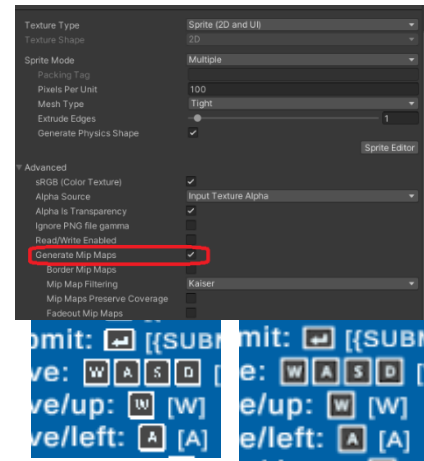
Texture Type | Sprite (2D and UI)
Texture Shape | 2D
Sprite Mode | Multiple
Packing Tag
Pixels Per Unit | 100
Mesh Type | Tight
Extrude Edges | 1
Generate Physics Shape
Sprite Editor
Advanced
sRGB (Color Texture)
Alpha Source | Input Texture Alpha
Alpha Is Transparency
Ignore PNG file gamma
Read/Write Enabled
Generate Mip Maps
Border Mip Maps
Mip Map Filtering | Kaiser
Mip Maps Preserve Coverage
Fadeout Mip Maps

mit: ↵ [{SUB
e: W A S D [
e/up: W [W]
e/left: A [A]

mit: ↵ [{SUB
e: W A S D [
e/up: W [W]
e/left: A [A]